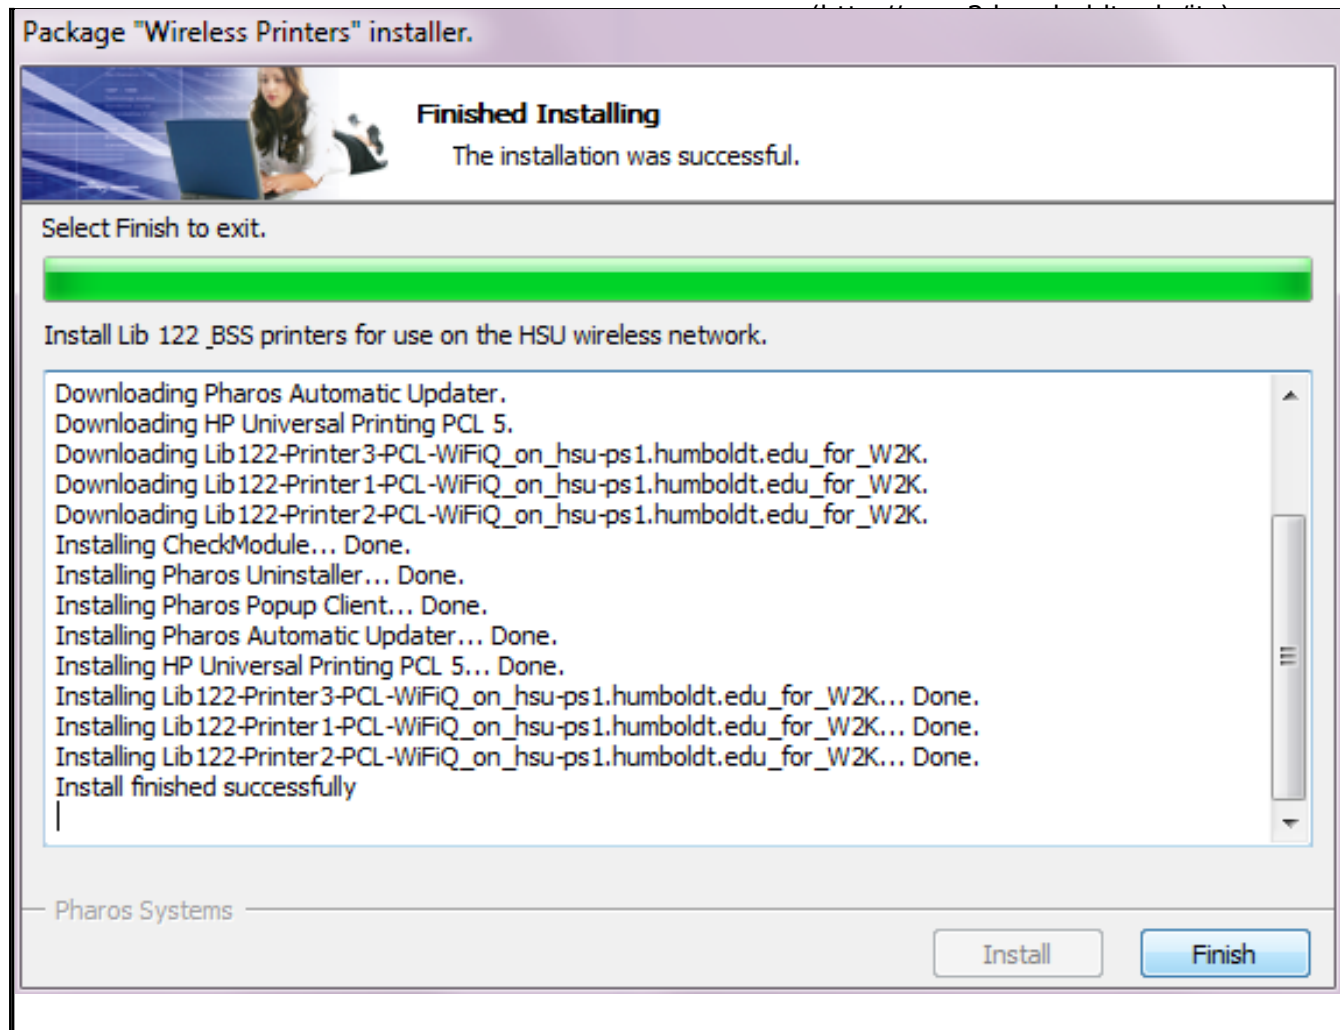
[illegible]

Package "Wireless Printers" installer.

Finished Installing

The installation was successful.

Select Finish to exit.

Install Lib 122_BSS printers for use on the HSU wireless network.

Downloading Pharos Automatic Updater.
Downloading HP Universal Printing PCL 5.
Downloading Lib122-Printer3-PCL-WiFiQ_on_hsu-ps1.humboldt.edu_for_W2K.
Downloading Lib122-Printer1-PCL-WiFiQ_on_hsu-ps1.humboldt.edu_for_W2K.
Downloading Lib122-Printer2-PCL-WiFiQ_on_hsu-ps1.humboldt.edu_for_W2K.
Installing CheckModule... Done.
Installing Pharos Uninstaller... Done.
Installing Pharos Popup Client... Done.
Installing Pharos Automatic Updater... Done.
Installing HP Universal Printing PCL 5... Done.
Installing Lib122-Printer3-PCL-WiFiQ_on_hsu-ps1.humboldt.edu_for_W2K... Done.
Installing Lib122-Printer1-PCL-WiFiQ_on_hsu-ps1.humboldt.edu_for_W2K... Done.
Installing Lib122-Printer2-PCL-WiFiQ_on_hsu-ps1.humboldt.edu_for_W2K... Done.
Install finished successfully

Pharos Systems

Install

Finish